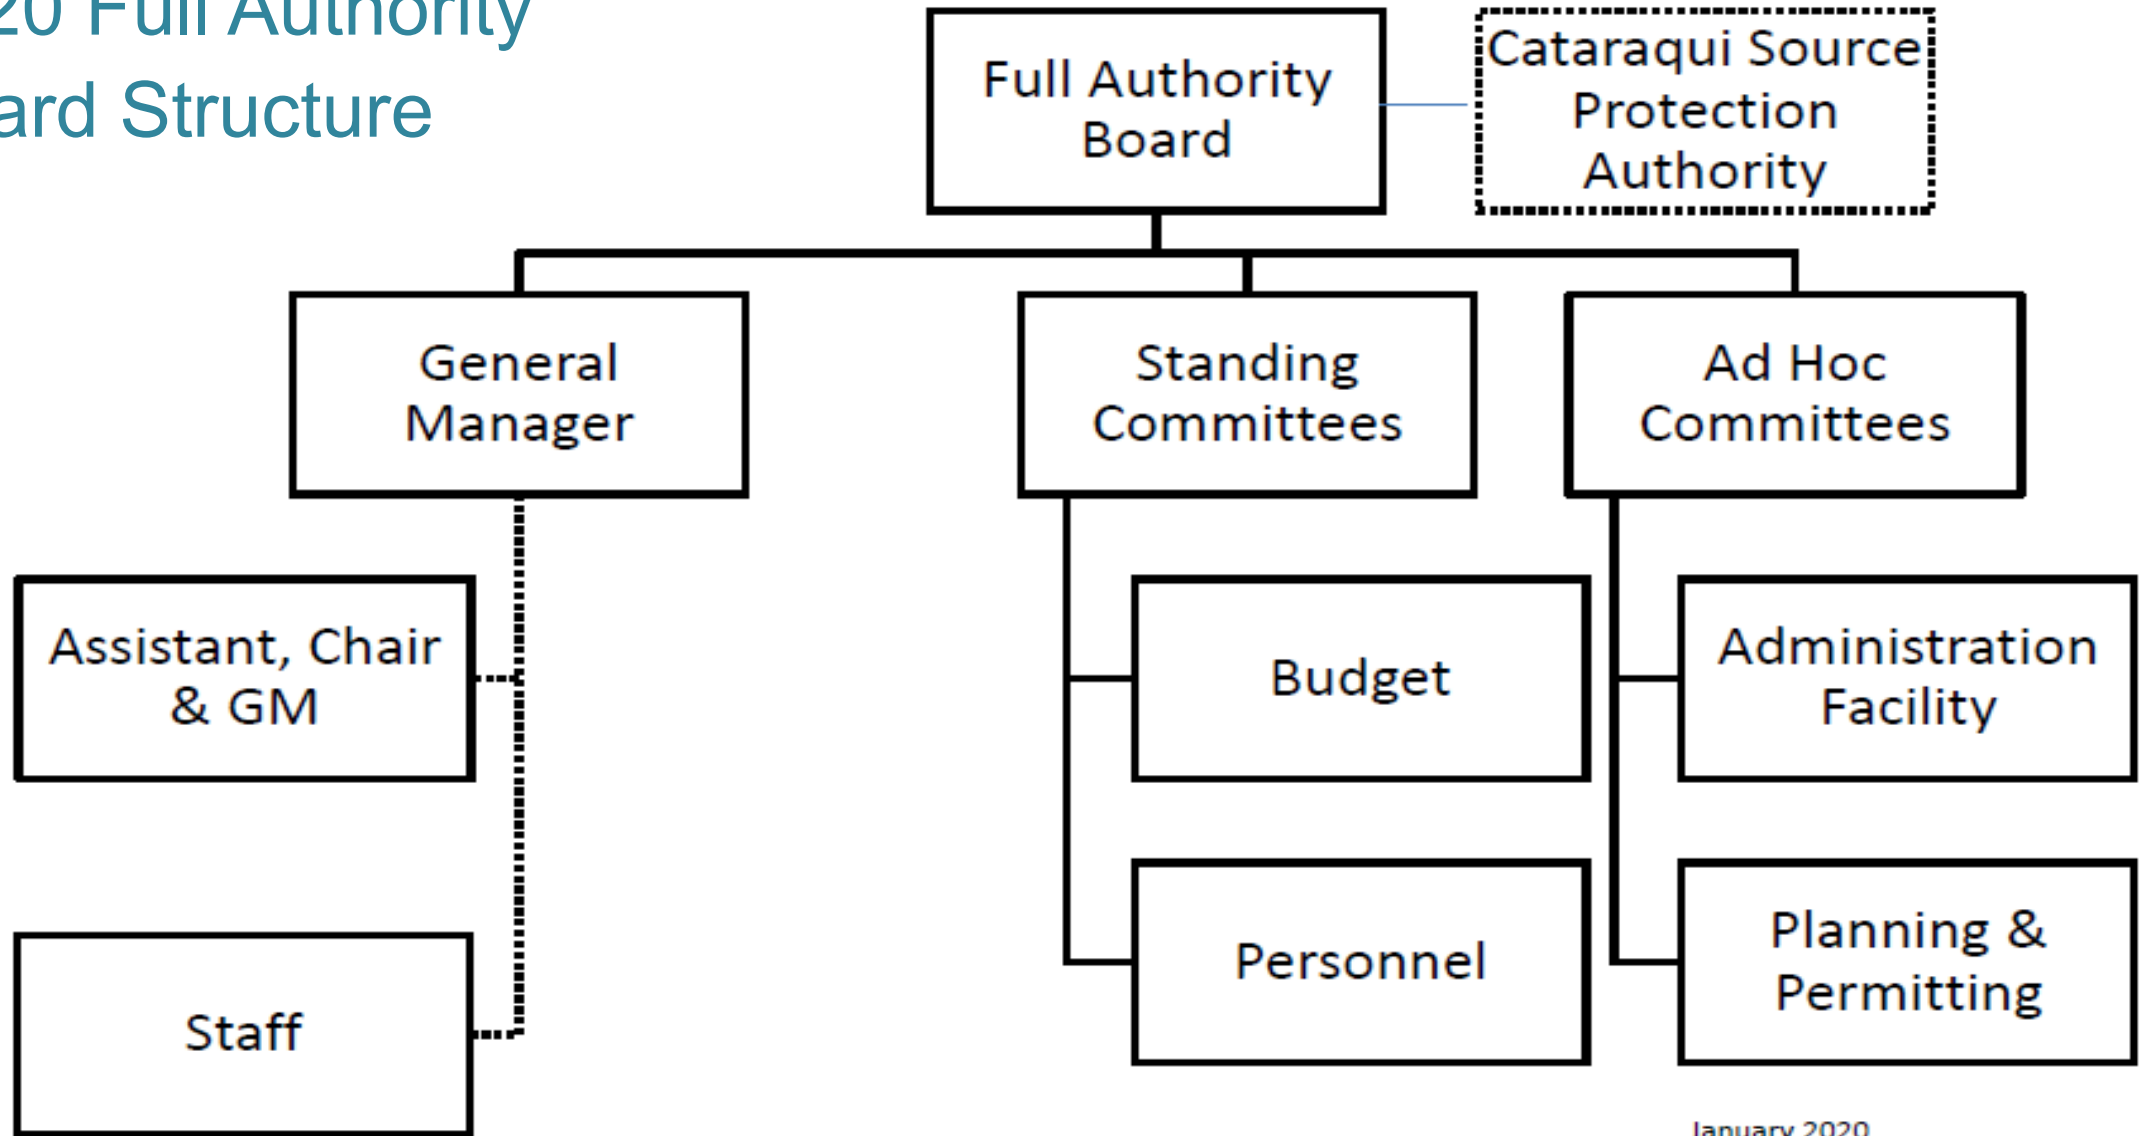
20 Full Authority
ard Structure

Full Authority Board

Cataraqui Source Protection Authority

General Manager

Standing Committees

Ad Hoc Committees

Assistant, Chair & GM

Staff

Budget

Personnel

Administration Facility

Planning & Permitting

January 2020